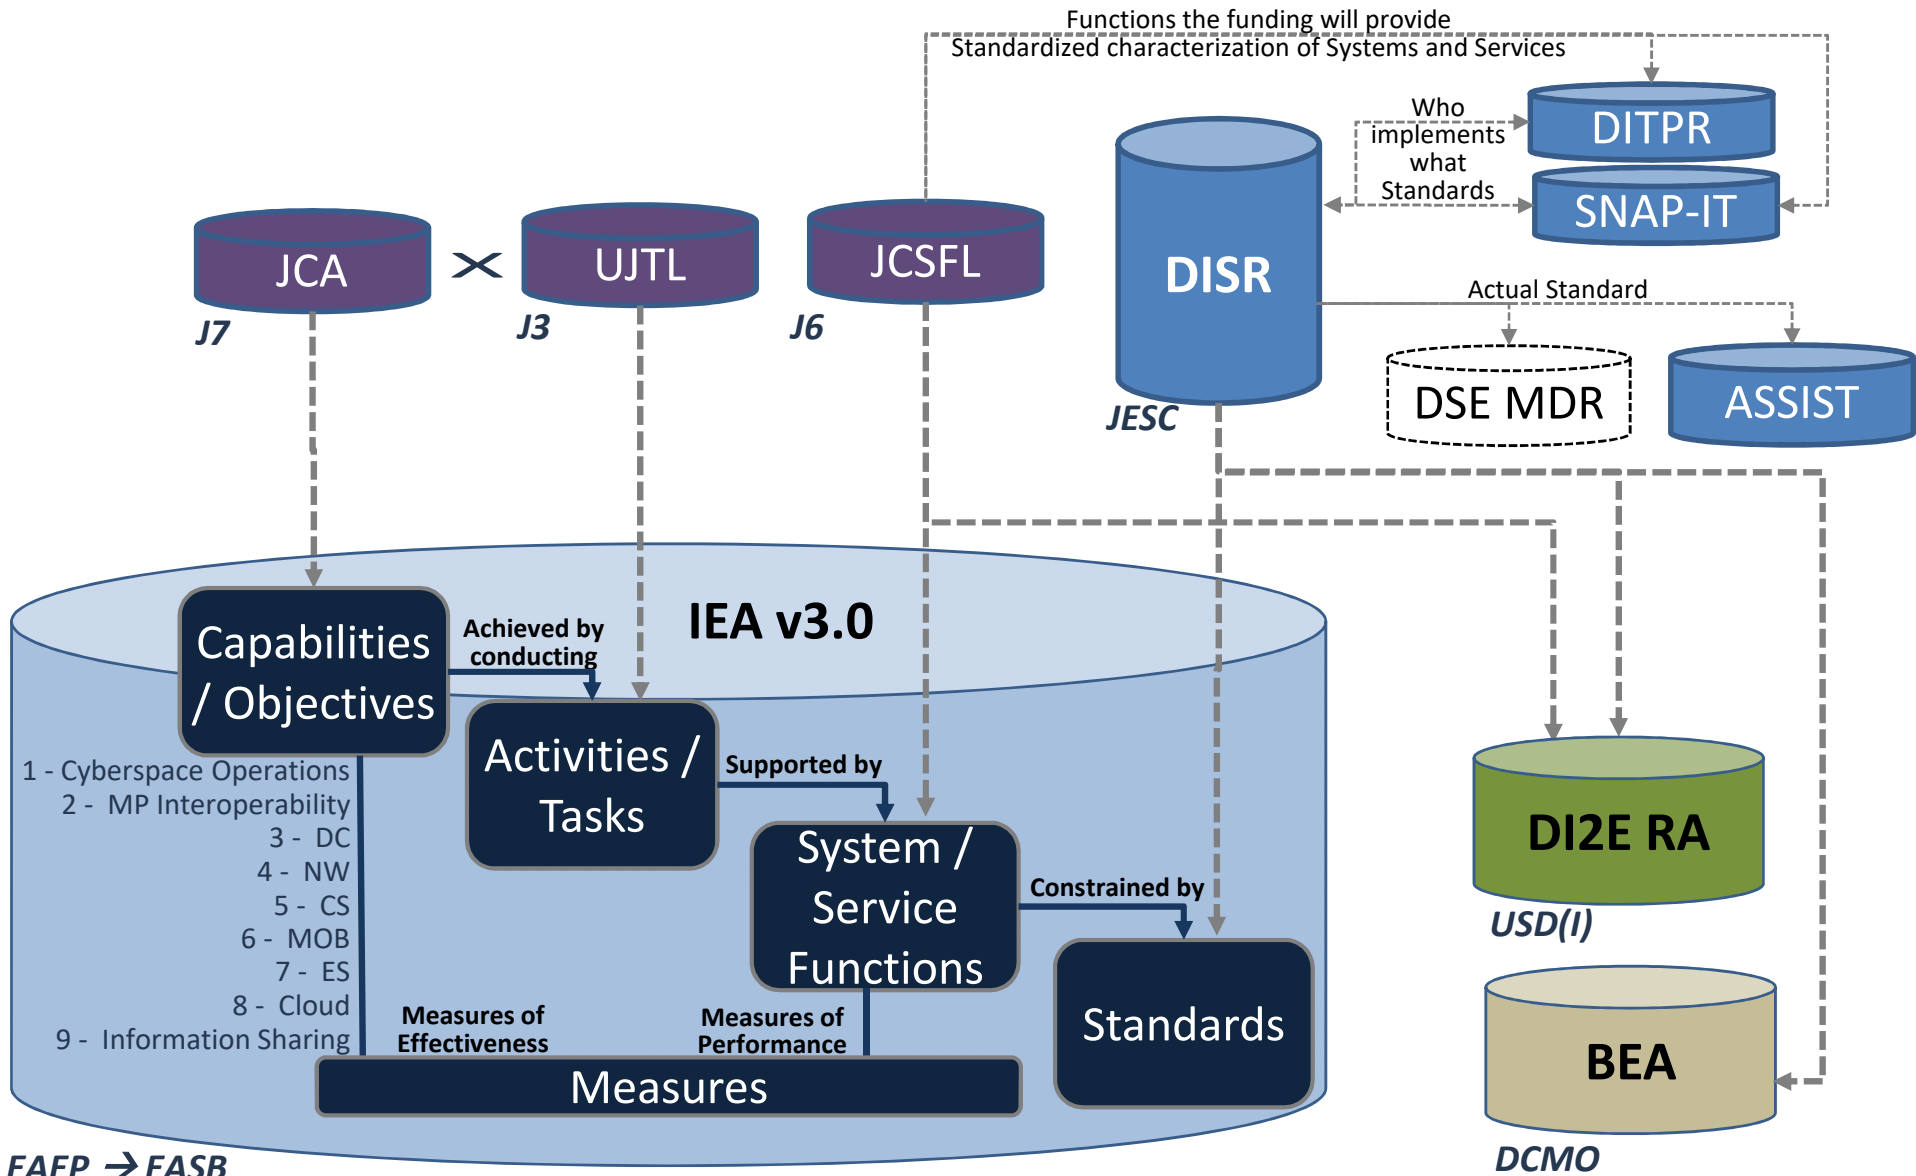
Functions the funding will provide
Standardized characterization of Systems and Services

Who implements what Standards

DITPR

SNAP-IT

DISR

JESC

Actual Standard

DSE MDR

ASSIST

JCA

J7

UJTL

J3

JCSFL

J6

IEA v3.0

Capabilities / Objectives

Achieved by conducting

Activities / Tasks

Supported by

System / Service Functions

Constrained by

Standards

1 - Cyberspace Operations
2 - MP Interoperability
3 - DC
4 - NW
5 - CS
6 - MOB
7 - ES
8 - Cloud
9 - Information Sharing

Measures of Effectiveness

Measures of Performance

Measures

DI2E RA

USD(I)

BEA

DCMO

EAFP → EASB